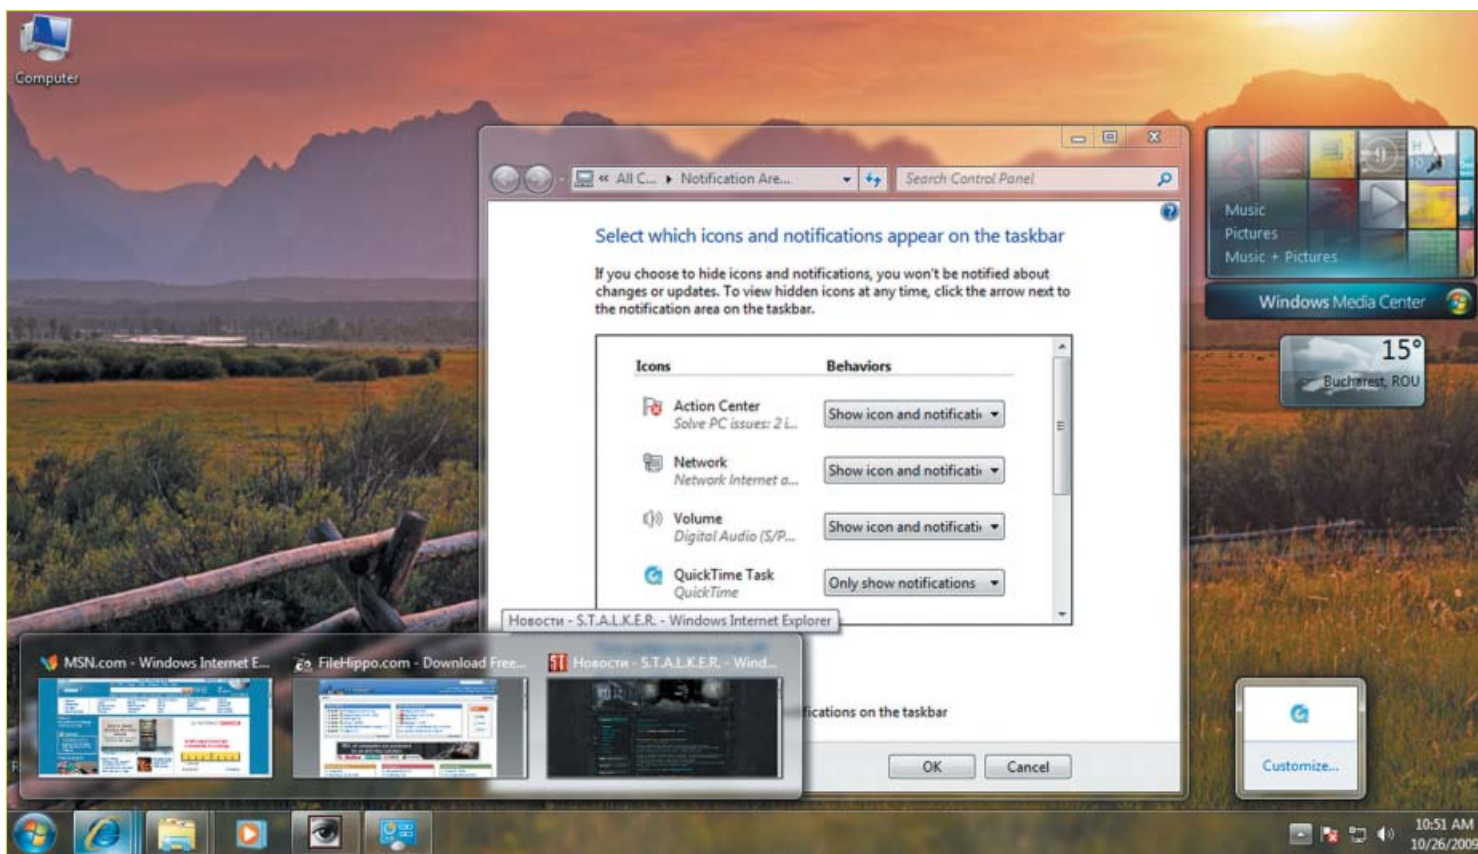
Computer

« All C... ▸ Notification Are...

Search Control Panel

Select which icons and notifications appear on the taskbar

If you choose to hide icons and notifications, you won't be notified about changes or updates. To view hidden icons at any time, click the arrow next to the notification area on the taskbar.

| Icons | Behaviors |
|---|---|
| Action Center Solve PC issues: 2 i... | Show icon and notificati |
| Network Network Internet a... | Show icon and notificati |
| Volume Digital Audio (S/P... | Show icon and notificati |
| QuickTime Task QuickTime | Only show notifications |

Новости - S.T.A.L.K.E.R. - Windows Internet Explorer

MSN.com - Windows Internet E...

FileHippo.com - Download Free...

Новости - S.T.A.L.K.E.R. - Wind...

fications on the taskbar

OK

Cancel

Music
Pictures
Music + Pictures

Windows Media Center

15°
Bucharest, ROU

Customize...

10:51 AM
10/26/2008